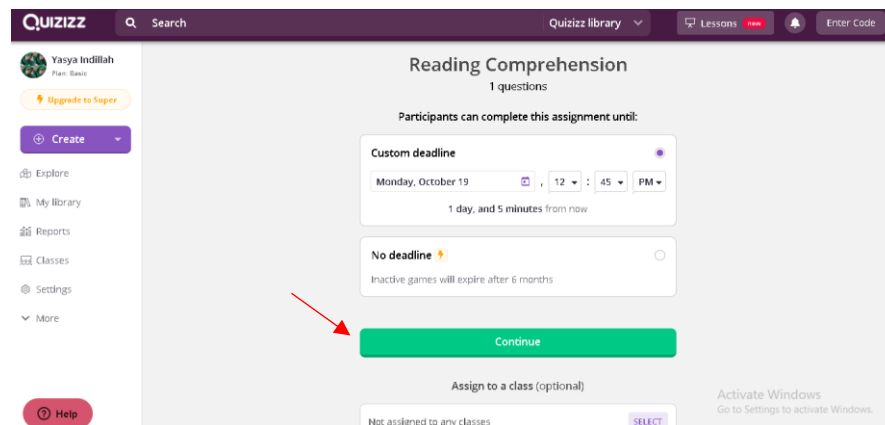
QUIZIZZ

Search

Quizizz library

Lessons new

Enter Code

Yasya Indillah
Plan: Basic

Upgrade to Super

Create

Explore

My library

Reports

Classes

Settings

More

Help

Reading Comprehension
1 questions

Participants can complete this assignment until:

Custom deadline

Monday, October 19 , 12 : 45 PM

1 day, and 5 minutes from now

No deadline

Inactive games will expire after 6 months

Continue

Assign to a class (optional)

Not assigned to any classes SELECT

Activate Windows
Go to Settings to activate Windows.